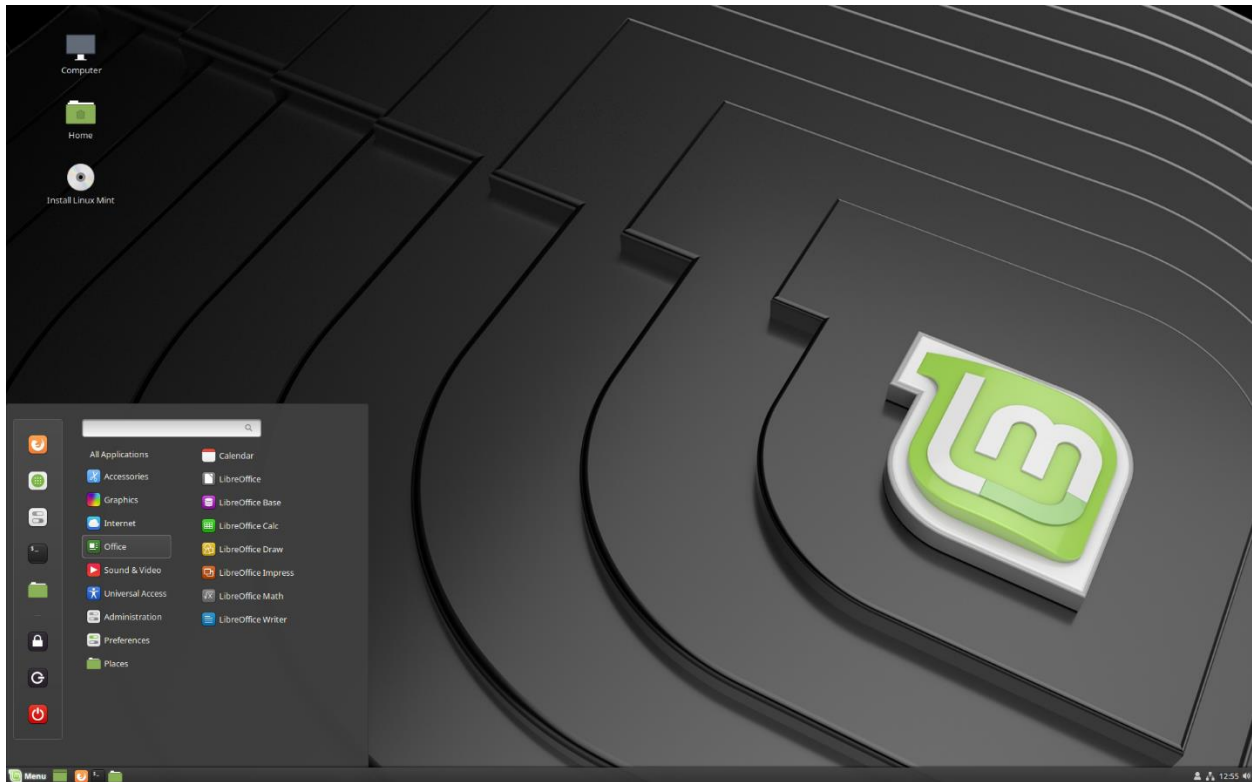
Computer

Home

Install Linux Mint

All Applications
Accessories
Graphics
Internet
Office
Sound & Video
Universal Access
Administration
Preferences
Places

Calendar
LibreOffice
LibreOffice Base
LibreOffice Calc
LibreOffice Draw
LibreOffice Impress
LibreOffice Math
LibreOffice Writer

Menu

12:55